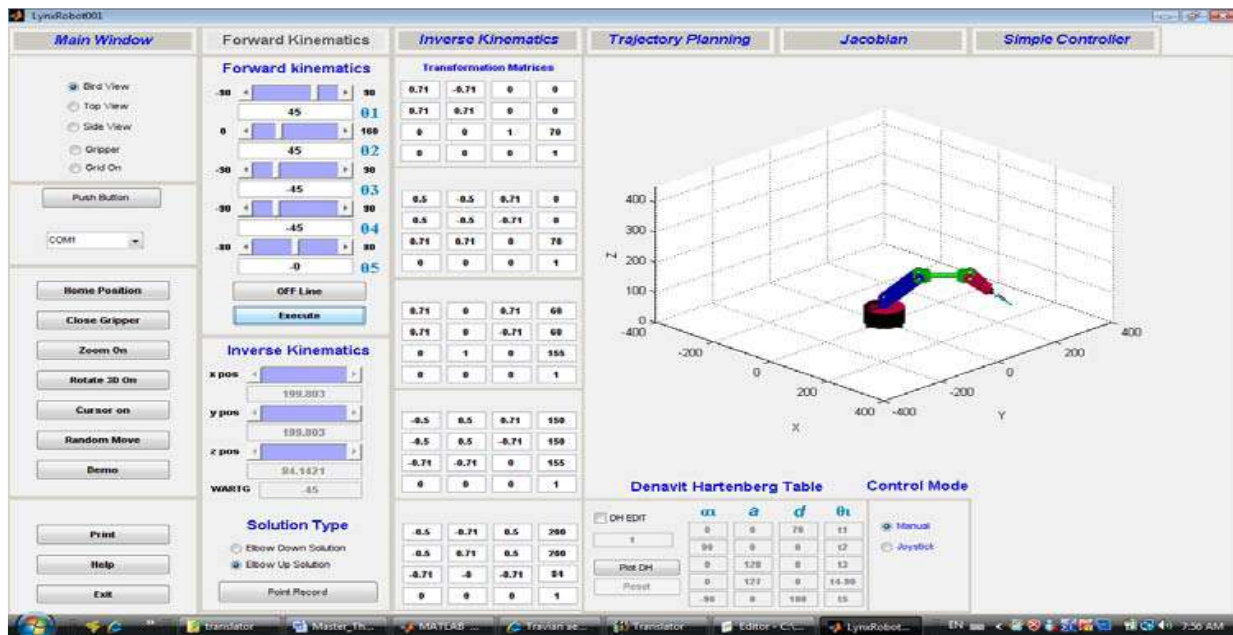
LynxRobot001

Main Window | Forward Kinematics | Inverse Kinematics | Trajectory Planning | Jacobian | Simple Controller

Bird View
Top View
Side View
Gripper
Grid On

Push Button

COM1

Home Position
Close Gripper
Zoom On
Rotate 3D On
Cursor on
Random Move
Demo

Print
Help
Exit

Forward kinematics
-90 90
45 θ1
0 180
45 θ2
-90 90
-45 θ3
-90 90
-45 θ4
-90 90
-0 θ5

OFF Line
Execute

Inverse Kinematics
x pos
199.803
y pos
199.803
z pos
94.1421
WARTG -45

Solution Type
Elbow Down Solution
Elbow Up Solution
Point Record

Transformation Matrices

| 0.71 | -0.71 | 0 | 0 |
|---|---|---|---|
| 0.71 | 0.71 | 0 | 0 |
| 0 | 0 | 1 | 70 |
| 0 | 0 | 0 | 1 |

| 0.5 | -0.5 | 0.71 | 0 |
|---|---|---|---|
| 0.5 | -0.5 | -0.71 | 0 |
| 0.71 | 0.71 | 0 | 70 |
| 0 | 0 | 0 | 1 |

| 0.71 | 0 | 0.71 | 60 |
|---|---|---|---|
| 0.71 | 0 | -0.71 | 60 |
| 0 | 1 | 0 | 155 |
| 0 | 0 | 0 | 1 |

| -0.5 | 0.5 | 0.71 | 150 |
|---|---|---|---|
| -0.5 | 0.5 | -0.71 | 150 |
| -0.71 | -0.71 | 0 | 155 |
| 0 | 0 | 0 | 1 |

| -0.5 | -0.71 | 0.5 | 200 |
|---|---|---|---|
| -0.5 | 0.71 | 0.5 | 200 |
| -0.71 | -0 | -0.71 | 94 |
| 0 | 0 | 0 | 1 |

400
300
Z 200
100
0
-400
-200
0
200
400
X
-400
-200
0
200
400
Y

DH EDIT
1
Plot DH
Reset

Denavit Hartenberg Table

| α | a | d | θ |
|---|---|---|---|
| 0 | 0 | 70 | t1 |
| 90 | 0 | 0 | t2 |
| 0 | 120 | 0 | t3 |
| 0 | 127 | 0 | t4-90 |
| -90 | 0 | 100 | t5 |

Control Mode
Manual
Joystick

translator | Master_Th... | MATLAB ... | Travian ae... | Translator | Editor - C:\... | LynxRobot...
EN 7:56 AM